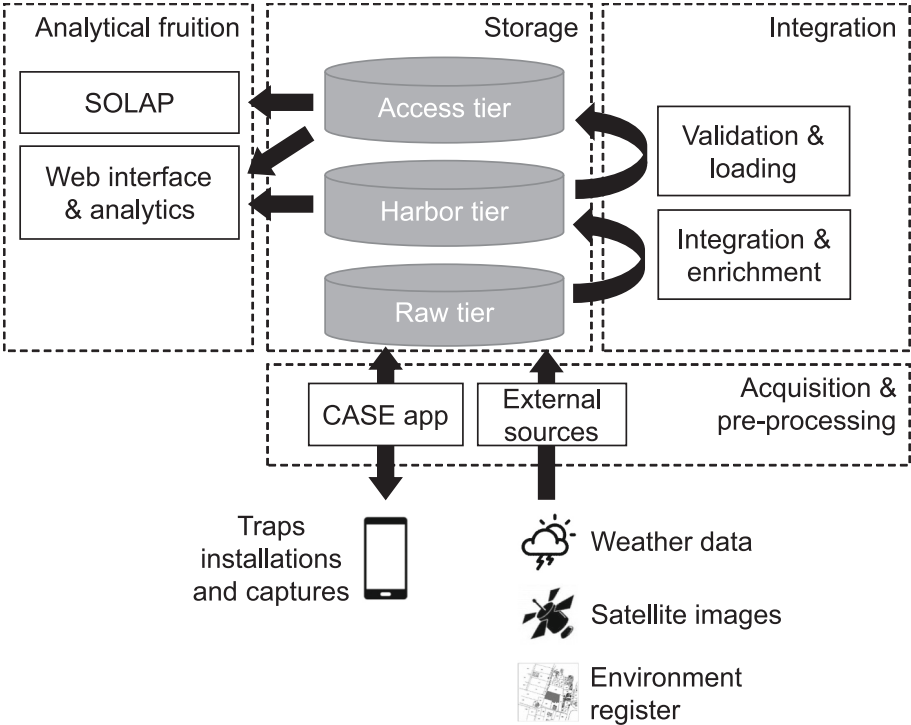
Analytical fruition

SOLAP

Web interface & analytics

Storage

Access tier

Harbor tier

Raw tier

Integration

Validation & loading

Integration & enrichment

Acquisition & pre-processing

CASE app

External sources

Traps installations and captures

Weather data

Satellite images

Environment register